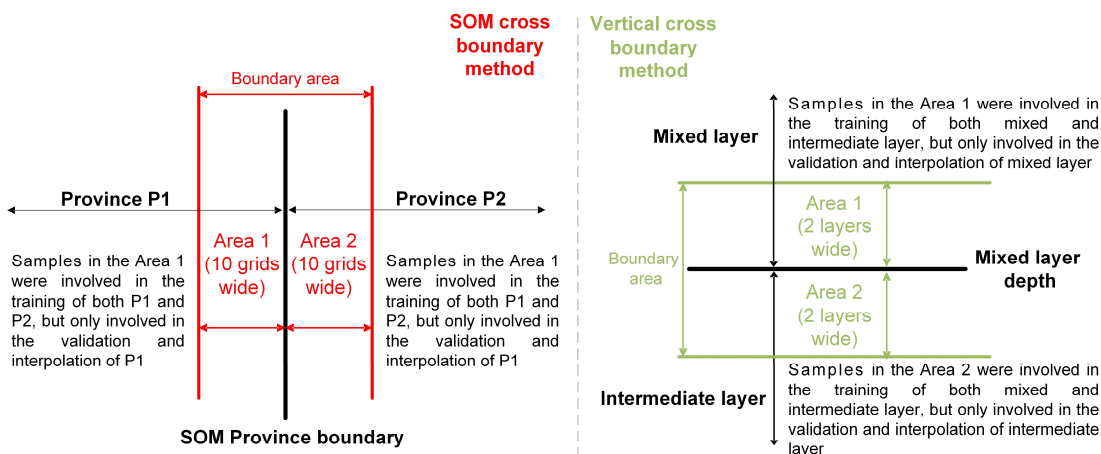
SOM cross boundary method

Boundary area

Province P1

Province P2

Samples in the Area 1 were involved in the training of both P1 and P2, but only involved in the validation and interpolation of P1

Area 1 (10 grids wide)

Area 2 (10 grids wide)

Samples in the Area 1 were involved in the training of both P1 and P2, but only involved in the validation and interpolation of P1

SOM Province boundary

Vertical cross boundary method

Mixed layer

Samples in the Area 1 were involved in the training of both mixed and intermediate layer, but only involved in the validation and interpolation of mixed layer

Boundary area

Area 1 (2 layers wide)

Mixed layer depth

Area 2 (2 layers wide)

Intermediate layer

Samples in the Area 2 were involved in the training of both mixed and intermediate layer, but only involved in the validation and interpolation of intermediate layer